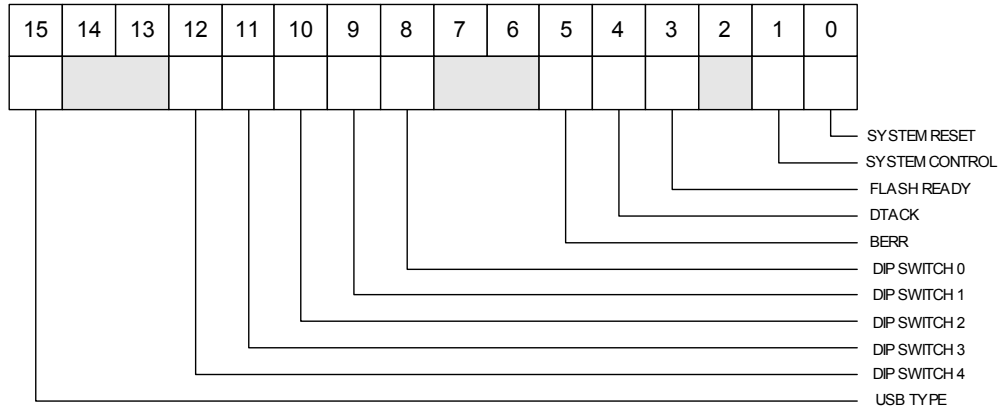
| 15 | 14 | 13 | 12 | 11 | 10 | 9 | 8 | 7 | 6 | 5 | 4 | 3 | 2 | 1 | 0 |
|---|---|---|---|---|---|---|---|---|---|---|---|---|---|---|---|
| | | | | | | | | | | | | | | | |

SYSTEM RESET
SYSTEM CONTROL
FLASH READY
DTACK
BERR
DIP SWITCH 0
DIP SWITCH 1
DIP SWITCH 2
DIP SWITCH 3
DIP SWITCH 4
USB TYPE